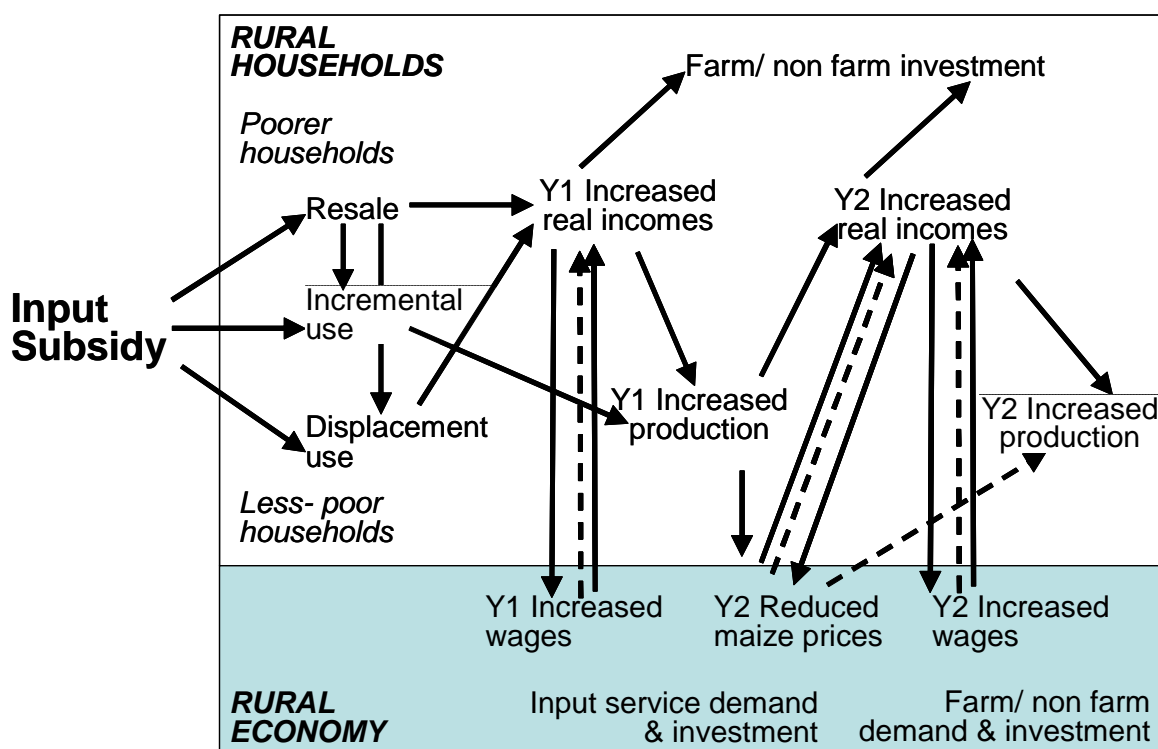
RURAL HOUSEHOLDS

Farm/ non farm investment

Poorer households

Input Subsidy

Resale

Y1 Increased real incomes

Y2 Increased real incomes

Incremental use

Displacement use

Y1 Increased production

Y2 Increased production

Less- poor households

Y1 Increased wages

Y2 Reduced maize prices

Y2 Increased wages

RURAL ECONOMY

Input service demand & investment

Farm/ non farm demand & investment